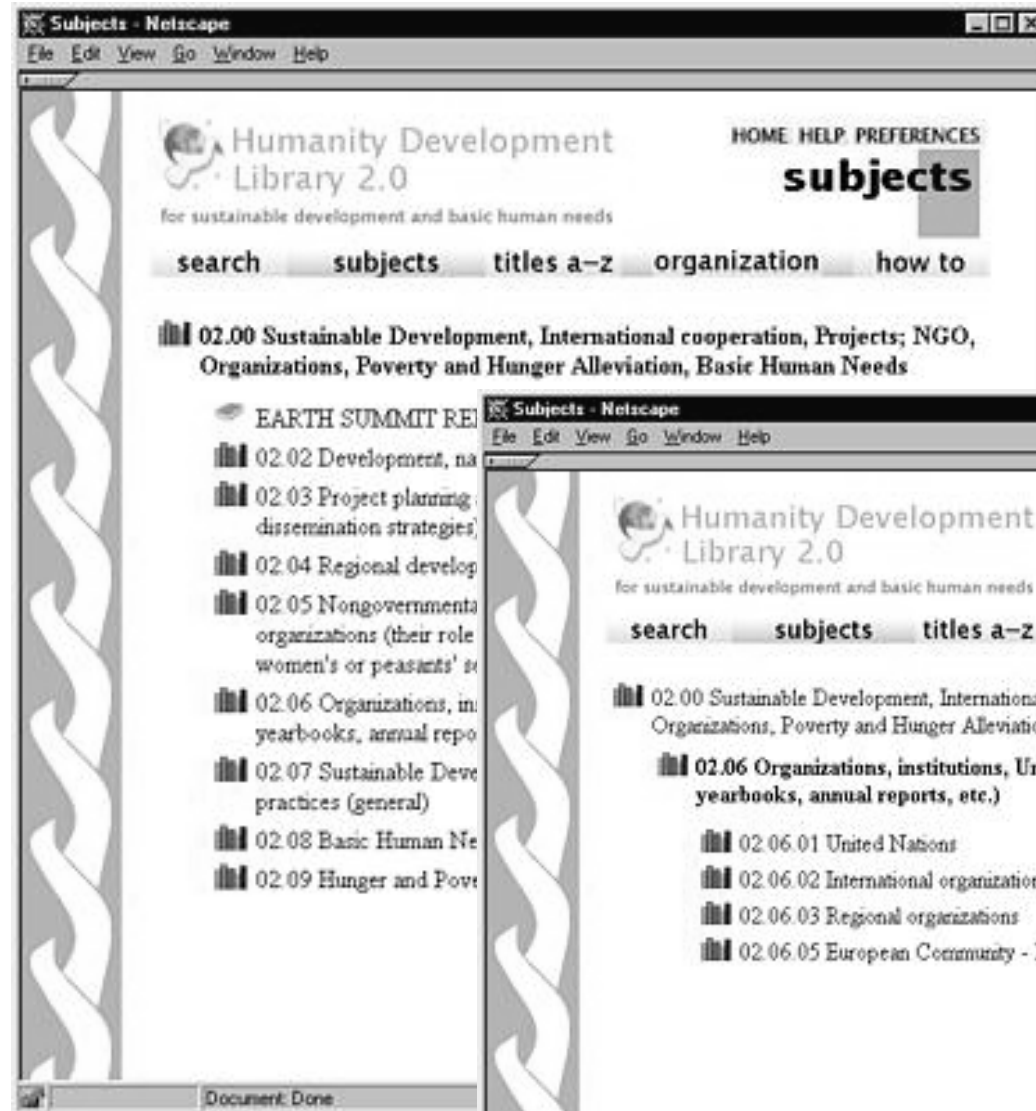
Subjects - Netscape
File Edit View Go Window Help

Humanity Development Library 2.0
for sustainable development and basic human needs

HOME HELP PREFERENCES
subjects

search subjects titles a-z organization how to

02.00 Sustainable Development, International cooperation, Projects; NGO, Organizations, Poverty and Hunger Alleviation, Basic Human Needs

EARTH SUMMIT RE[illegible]
02.02 Development, na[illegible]
02.03 Project planning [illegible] dissemination strategies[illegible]
02.04 Regional develop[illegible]
02.05 Nongovernmenta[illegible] organizations (their role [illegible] women's or peasants' s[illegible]
02.06 Organizations, in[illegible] yearbooks, annual repo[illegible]
02.07 Sustainable Deve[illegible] practices (general)
02.08 Basic Human Ne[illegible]
02.09 Hunger and Pove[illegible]

Document: Done

Subjects - Netscape
File Edit View Go Window Help

Humanity Development
Library 2.0
for sustainable development and basic human needs

search subjects titles a-z

02.00 Sustainable Development, Internationa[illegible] Organizations, Poverty and Hunger Alleviatio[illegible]

02.06 Organizations, institutions, U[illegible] yearbooks, annual reports, etc.)

02.06.01 United Nations
02.06.02 International organizatio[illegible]
02.06.03 Regional organizations
02.06.05 European Community - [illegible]